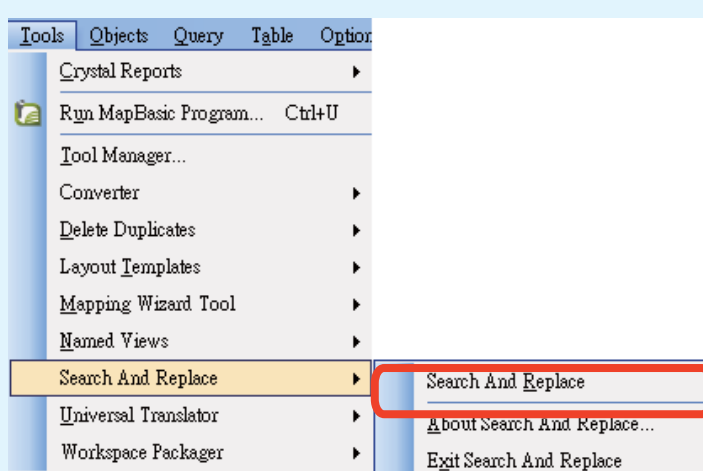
Tools Objects Query Table Option

Crystal Reports
Run MapBasic Program... Ctrl+U
Tool Manager...
Converter
Delete Duplicates
Layout Templates
Mapping Wizard Tool
Named Views
Search And Replace
Universal Translator
Workspace Packager

Search And Replace
About Search And Replace...
Exit Search And Replace